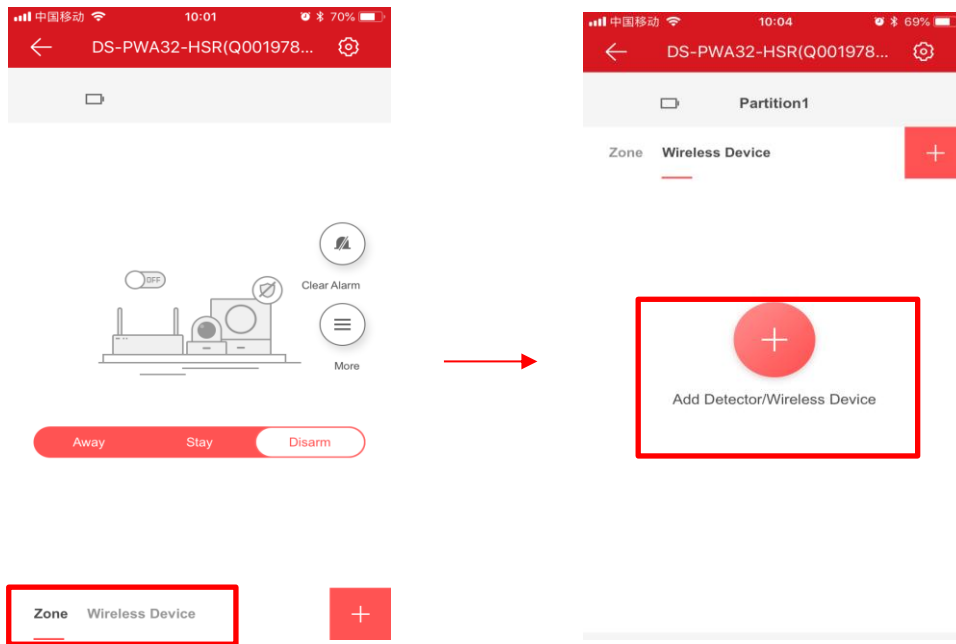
中国移动 10:01 70%
DS-PWA32-HSR(Q001978...

OFF
Clear Alarm
More

Away Stay Disarm

Zone Wireless Device
+

中国移动 10:04 69%
DS-PWA32-HSR(Q001978...
Partition1
Zone Wireless Device
+

+
Add Detector/Wireless Device